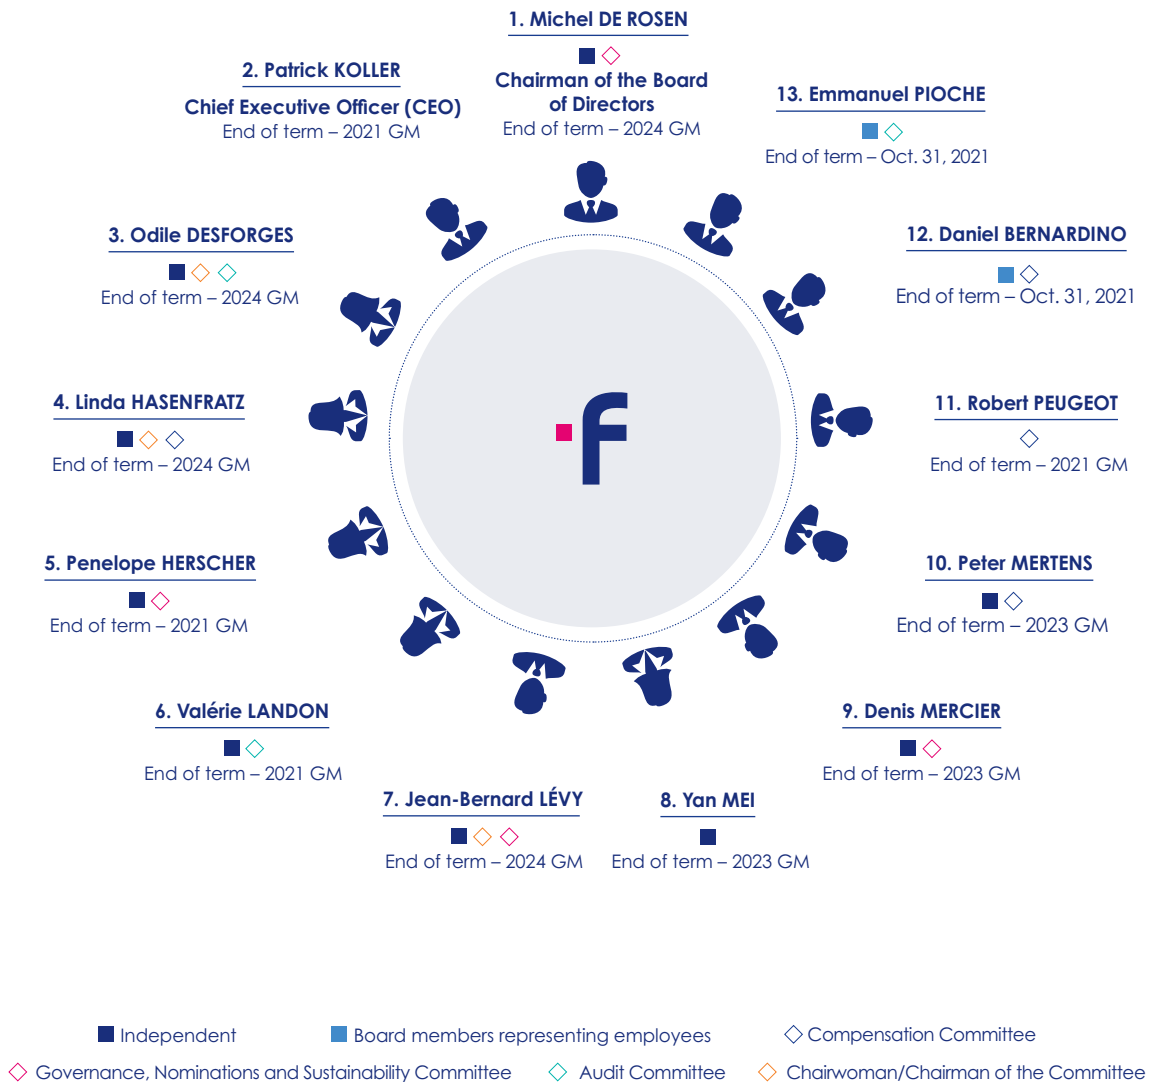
1. Michel DE ROSEN

Chairman of the Board of Directors
End of term – 2024 GM

2. Patrick KOLLER

Chief Executive Officer (CEO)
End of term – 2021 GM

13. Emmanuel PIOCHE

End of term – Oct. 31, 2021

3. Odile DESFORGES

End of term – 2024 GM

12. Daniel BERNARDINO

End of term – Oct. 31, 2021

4. Linda HASENFRATZ

End of term – 2024 GM

11. Robert PEUGEOT

End of term – 2021 GM

5. Penelope HERSCHER

End of term – 2021 GM

10. Peter MERTENS

End of term – 2023 GM

6. Valérie LANDON

End of term – 2021 GM

9. Denis MERCIER

End of term – 2023 GM

7. Jean-Bernard LÉVY

End of term – 2024 GM

8. Yan MEI

End of term – 2023 GM

Independent
Board members representing employees
Compensation Committee
Governance, Nominations and Sustainability Committee
Audit Committee
Chairwoman/Chairman of the Committee